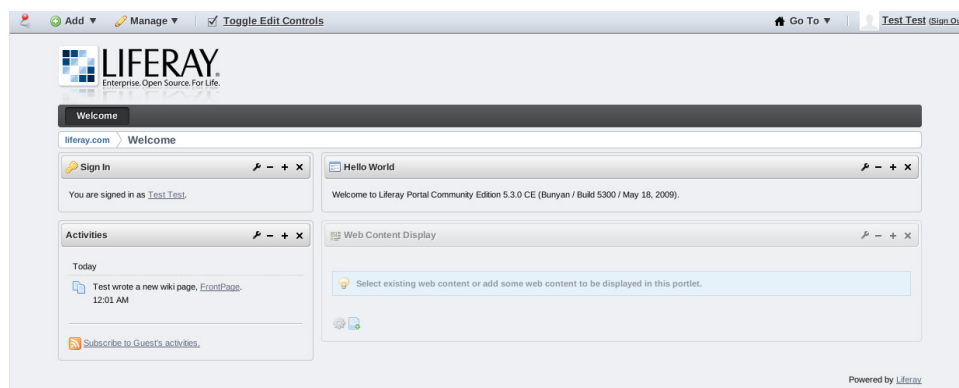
Add ▼ Manage ▼ Toggle Edit Controls

Go To ▼ Test Test (Sign Ou

LIFERAY
Enterprise. Open Source. For Life.

Welcome

liferay.com Welcome

Sign In

You are signed in as Test Test.

Hello World

Welcome to Liferay Portal Community Edition 5.3.0 CE (Bunyan / Build 5300 / May 18, 2009).

Activities

Today

Test wrote a new wiki page, FrontPage.
12:01 AM

Subscribe to Guest's activities.

Web Content Display

Select existing web content or add some web content to be displayed in this portlet.

Powered by Liferay